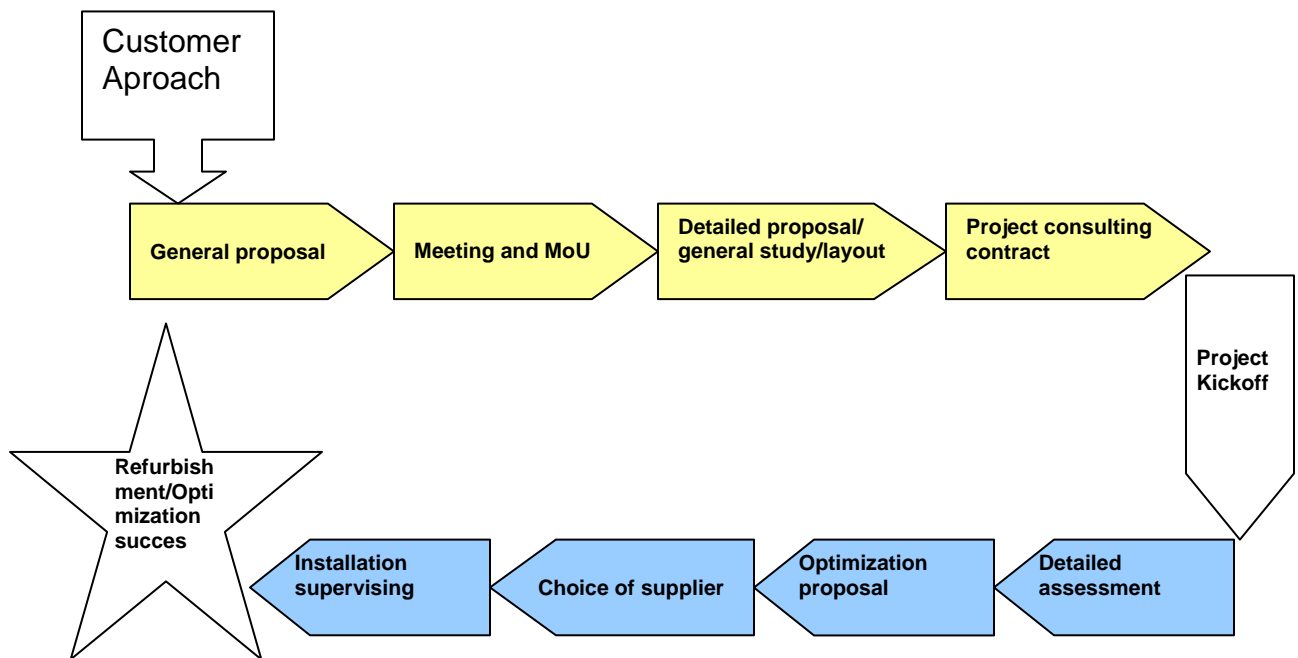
Customer Aproach

General proposal

Meeting and MoU

Detailed proposal/ general study/layout

Project consulting contract

Project Kickoff

Detailed assessment

Optimization proposal

Choice of supplier

Installation supervising

Refurbish ment/Opti mization succes